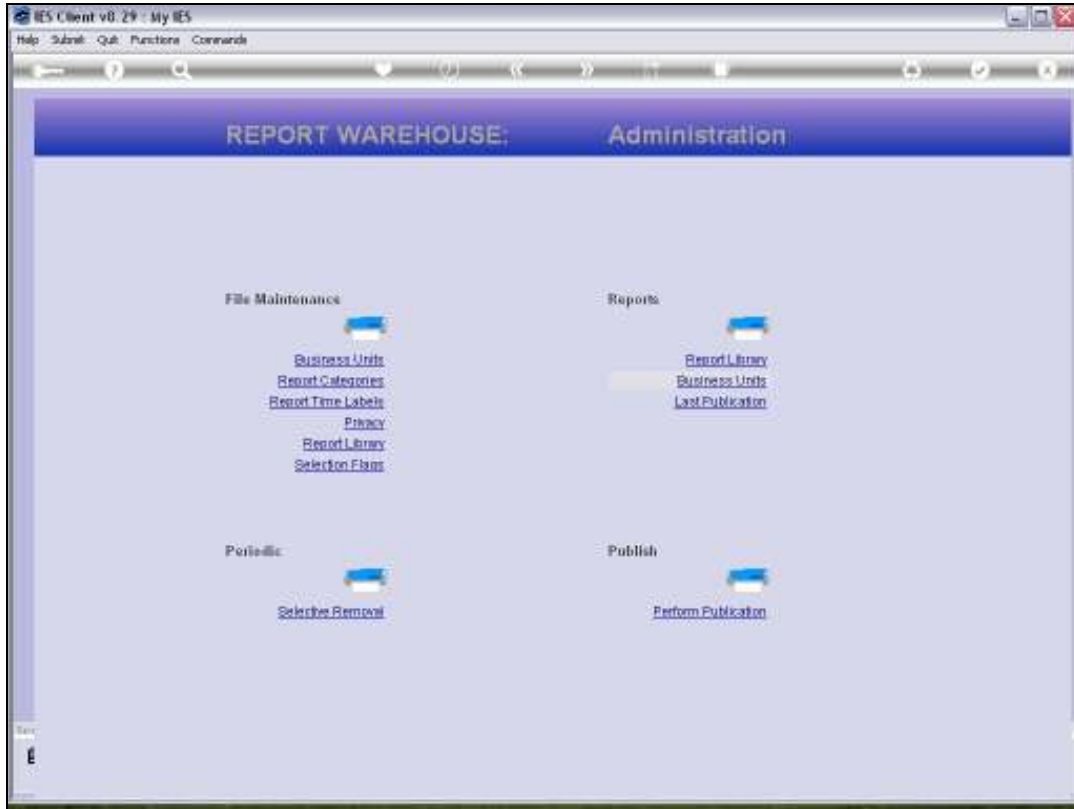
IES Client v8.29 : My IES

Help Submit Quit Functions Commands

REPORT WAREHOUSE: Administration

File Maintenance

Business Units
Report Categories
Report Time Labels
Privacy
Report Library
Selection Flags

Reports

Report Library
Business Units
Last Publication

Periodic

Selective Removal

Publish

Perform Publication